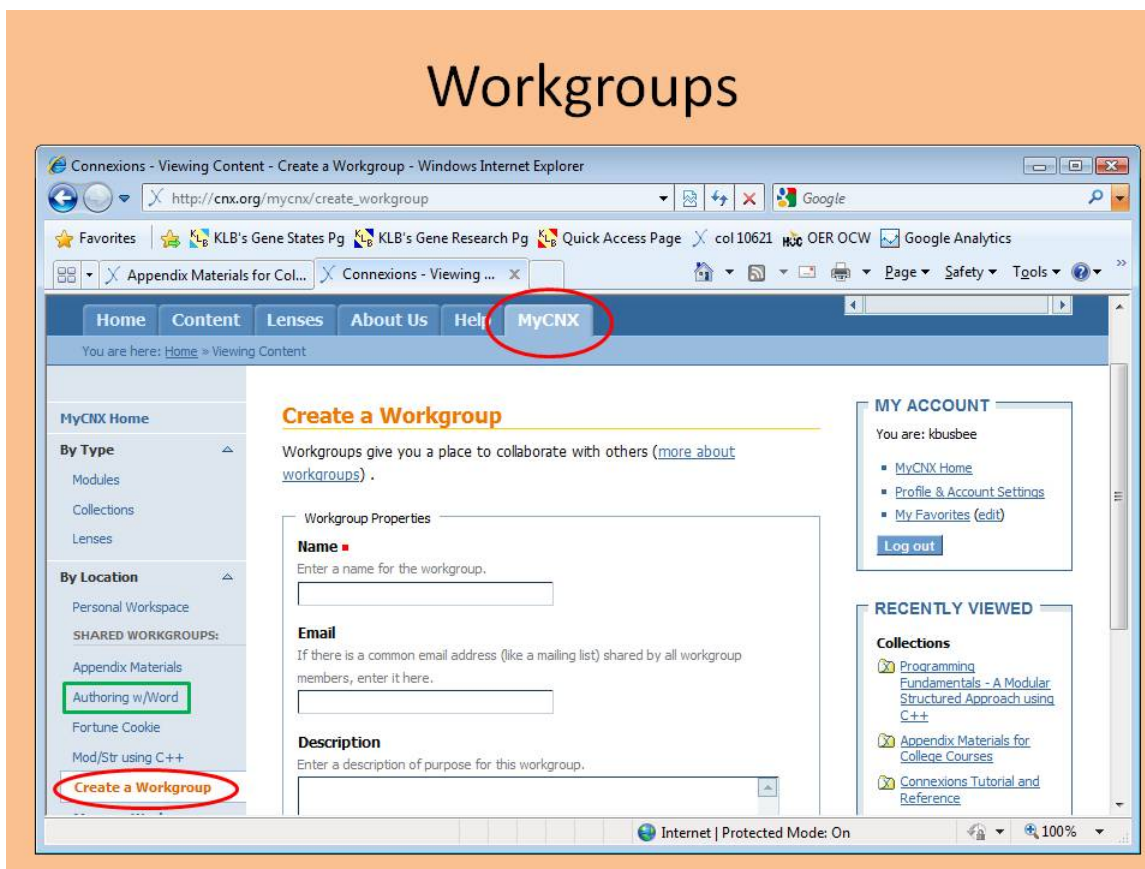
Workgroups

Connexions - Viewing Content - Create a Workgroup - Windows Internet Explorer

http://cnx.org/mycnx/create_workgroup

Google

Favorites | KLB's Gene States Pg | KLB's Gene Research Pg | Quick Access Page | col 10621 | OER OCW | Google Analytics

Appendix Materials for Col... | Connexions - Viewing ...

Page ▾ Safety ▾ Tools ▾

Home | Content | Lenses | About Us | Help | MyCNX

You are here: Home » Viewing Content

MyCNX Home

By Type

Modules

Collections

Lenses

By Location

Personal Workspace

SHARED WORKGROUPS:

Appendix Materials

Authoring w/Word

Fortune Cookie

Mod/Str using C++

Create a Workgroup

Create a Workgroup

Workgroups give you a place to collaborate with others (more about workgroups) .

Workgroup Properties

Name

Enter a name for the workgroup.

Email

If there is a common email address (like a mailing list) shared by all workgroup members, enter it here.

Description

Enter a description of purpose for this workgroup.

MY ACCOUNT

You are: kbusbee

MyCNX Home

Profile & Account Settings

My Favorites (edit)

Log out

RECENTLY VIEWED

Collections

Programming Fundamentals - A Modular Structured Approach using C++

Appendix Materials for College Courses

Connexions Tutorial and Reference

Internet | Protected Mode: On

100%